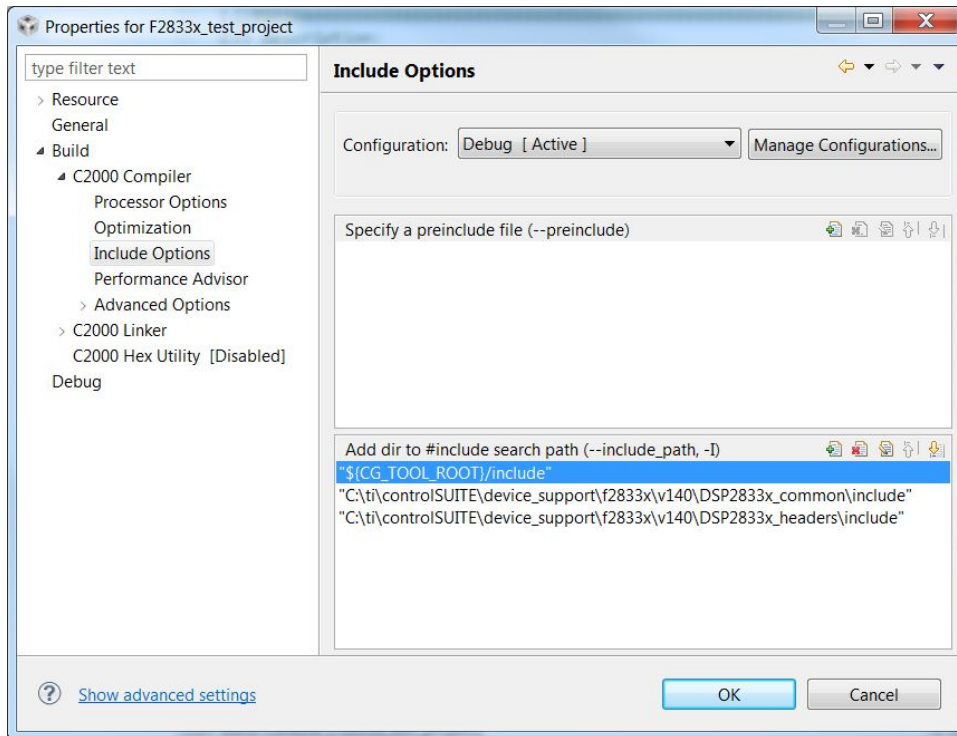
Properties for F2833x_test_project

type filter text

Resource
General
Build
C2000 Compiler
Processor Options
Optimization
Include Options
Performance Advisor
Advanced Options
C2000 Linker
C2000 Hex Utility [Disabled]
Debug

Include Options

Configuration: Debug [ Active ]

Manage Configurations...

Specify a preinclude file (--preinclude)

Add dir to #include search path (--include_path, -I)

"${CG_TOOL_ROOT}/include"
"C:\ti\controlSUITE\device_support\f2833x\v140\DSP2833x_common\include"
"C:\ti\controlSUITE\device_support\f2833x\v140\DSP2833x_headers\include"

Show advanced settings

OK

Cancel